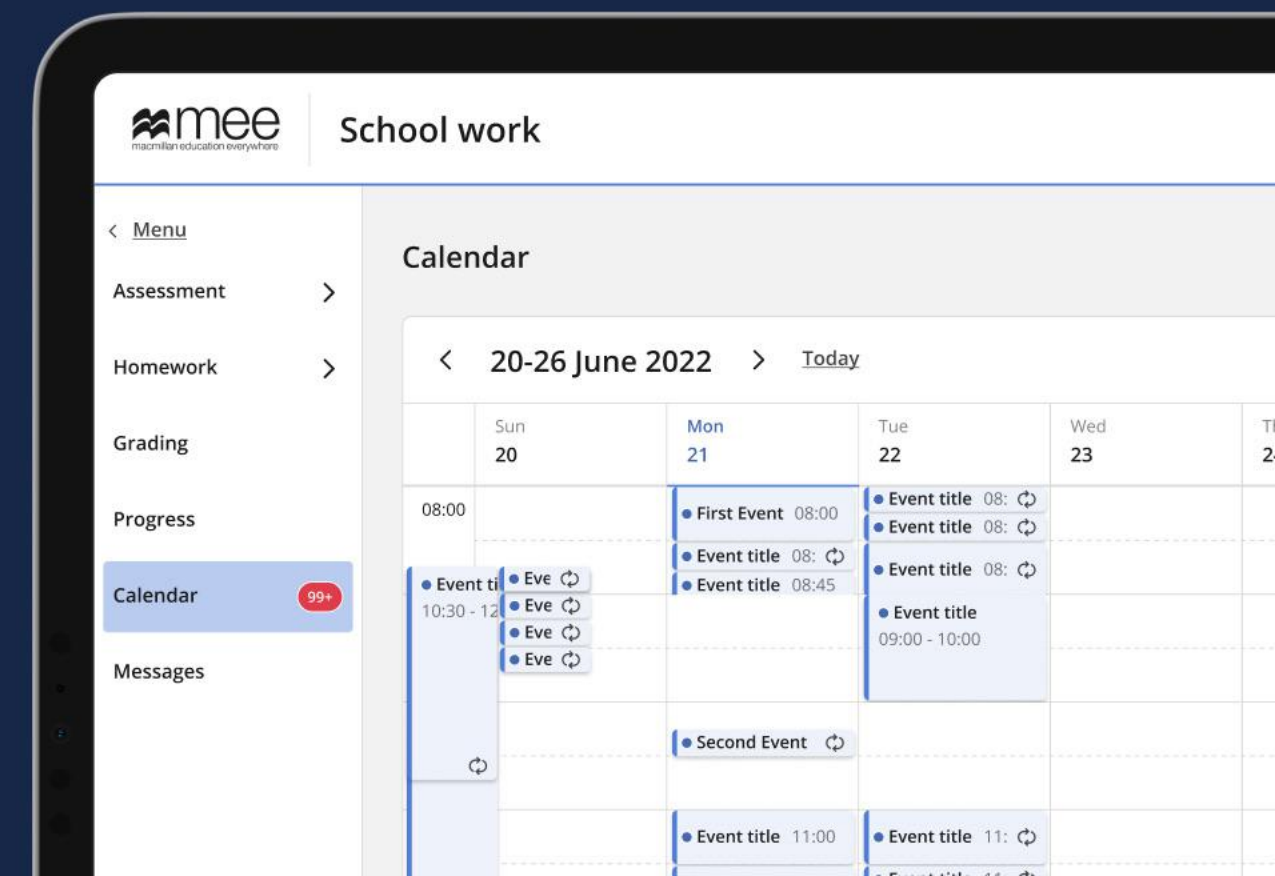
mee
macmillan education everywhere

School work

< Menu

Assessment >

Homework >

Grading

Progress

Calendar 99+

Messages

Calendar

< 20-26 June 2022 > Today

| | Sun 20 | Mon 21 | Tue 22 | Wed 23 | T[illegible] 2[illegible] |
|---|---|---|---|---|---|
| 08:00 | | First Event 08:00 | Event title 08: | | |
| | | | Event title 08: | | |
| | | Event title 08: | Event title 08: | | |
| | Event ti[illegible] 10:30 - 12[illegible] | Event title 08:45 | | | |
| | Eve | | Event title 09:00 - 10:00 | | |
| | Eve | | | | |
| | Eve | | | | |
| | Eve | | | | |
| | | Second Event | | | |
| | | Event title 11:00 | Event title 11: | | |